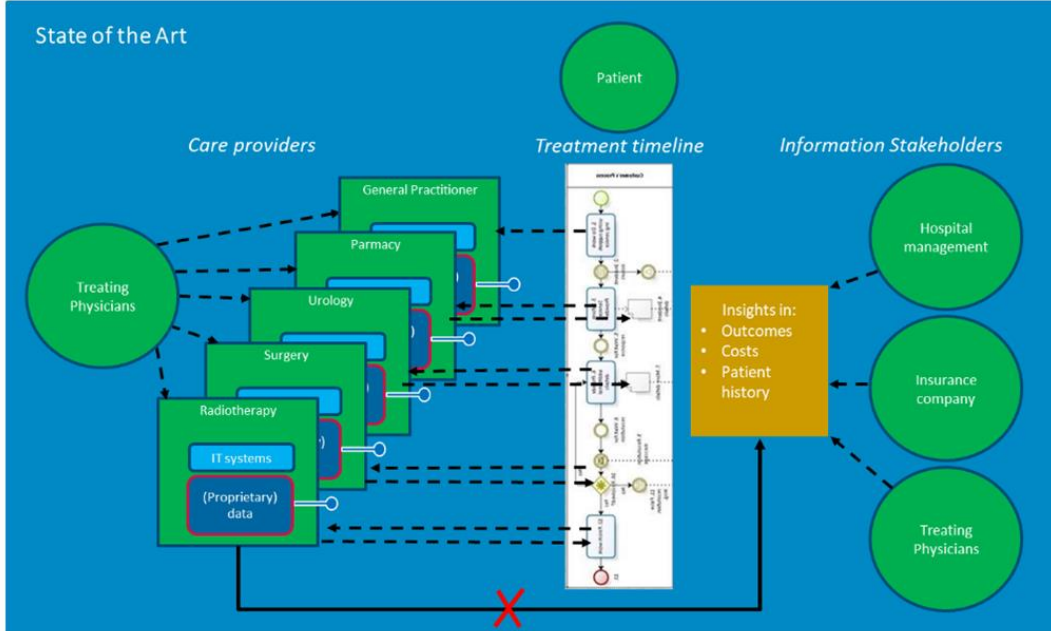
State of the Art

Patient

Care providers

Treatment timeline

Information Stakeholders

Treating Physicians

General Practitioner

Parmacy

Urology

Surgery

Radiotherapy

IT systems

(Proprietary) data

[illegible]

Hospital management

Insights in:
• Outcomes
• Costs
• Patient history

Insurance company

Treating Physicians